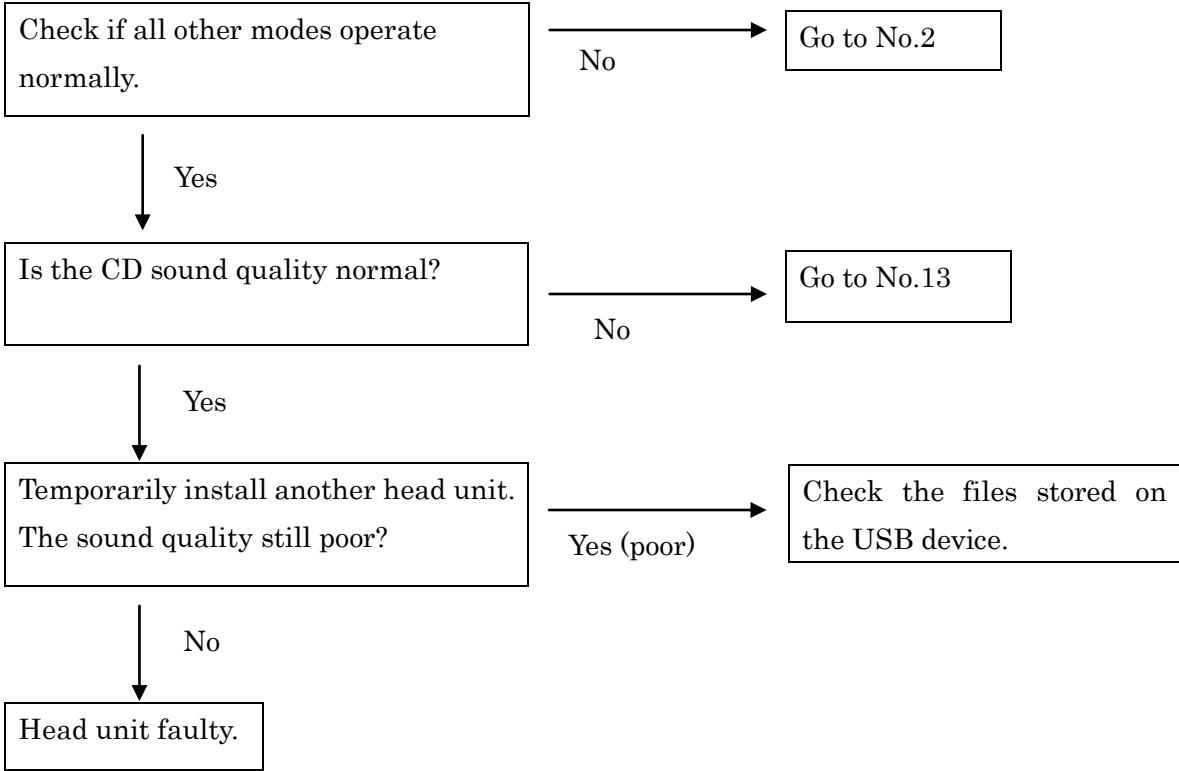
Check if all other modes operate normally.

No

Go to No.2

Yes

Is the CD sound quality normal?

No

Go to No.13

Yes

Temporarily install another head unit. The sound quality still poor?

Yes (poor)

Check the files stored on the USB device.

No

Head unit faulty.